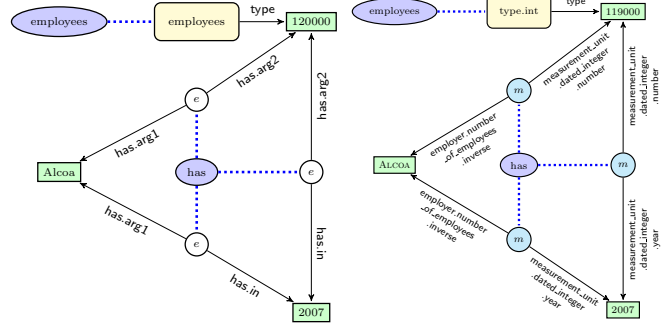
employees
employees
type
120000
has.arg2
has.arg1
e
has.arg2
Alcoa
has
e
has.arg1
e
has.in
has.in
2007

employees
type.int
type
119000
measurement_unit .dated_integer .number
m
measurement_unit .dated_integer .number
employer.number _of_employees .inverse
Alcoa
has
m
employer.number _of_employees .inverse
m
measurement_unit .dated_integer .year
measurement_unit .dated_integer .year
2007